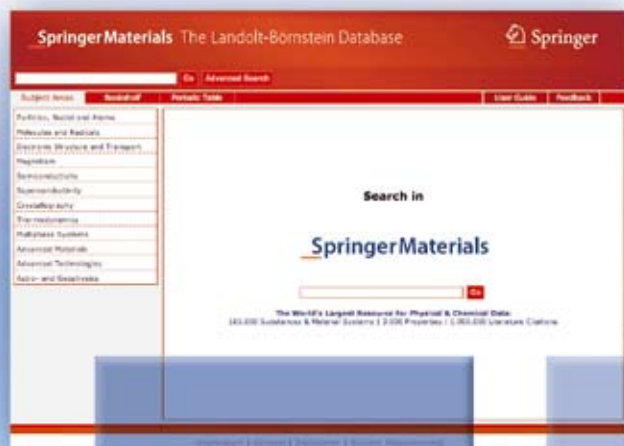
SpringerMaterials The Landolt-Börnstein Database

Springer

Go Advanced Search

Subject Areas Bookshelf Periodic Table User Guide Feedback

Particles, Nuclei and Atoms
Molecules and Radicals
Electronic Structure and Transport
Magnetism
Semiconductors
Superconductivity
Crystallography
Thermodynamics
Multiphase Systems
Advanced Materials
Advanced Technologies
Astro- and Geophysics

Search in

SpringerMaterials

Go

The World's Largest Resource for Physical & Chemical Data:
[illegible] Substances & Material Systems | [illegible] Properties | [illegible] Literature Citations

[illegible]